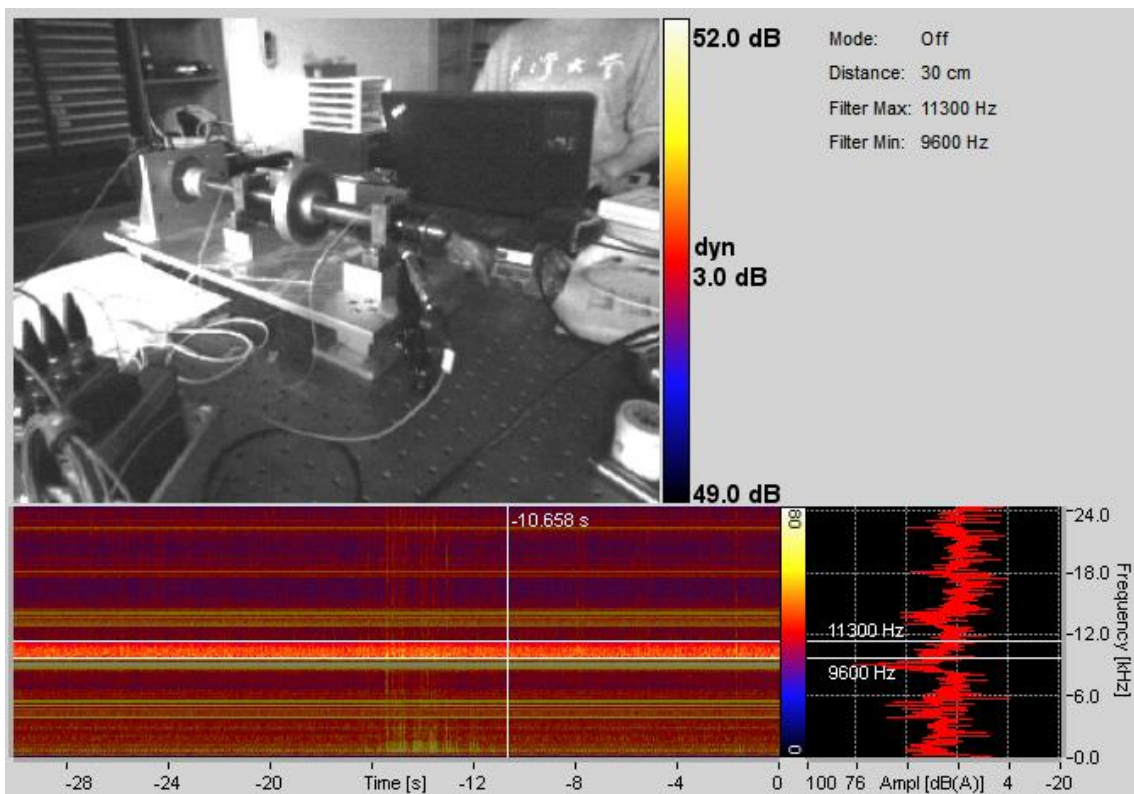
52.0 dB

dyn
3.0 dB

49.0 dB

Mode: Off
Distance: 30 cm
Filter Max: 11300 Hz
Filter Min: 9600 Hz

-10.658 s

80
0

11300 Hz
9600 Hz

24.0
18.0
12.0
6.0
-0.0

Frequency [kHz]

-28 -24 -20 Time [s] -12 -8 -4 0

100 76 Ampl [dB(A)] 4 -20